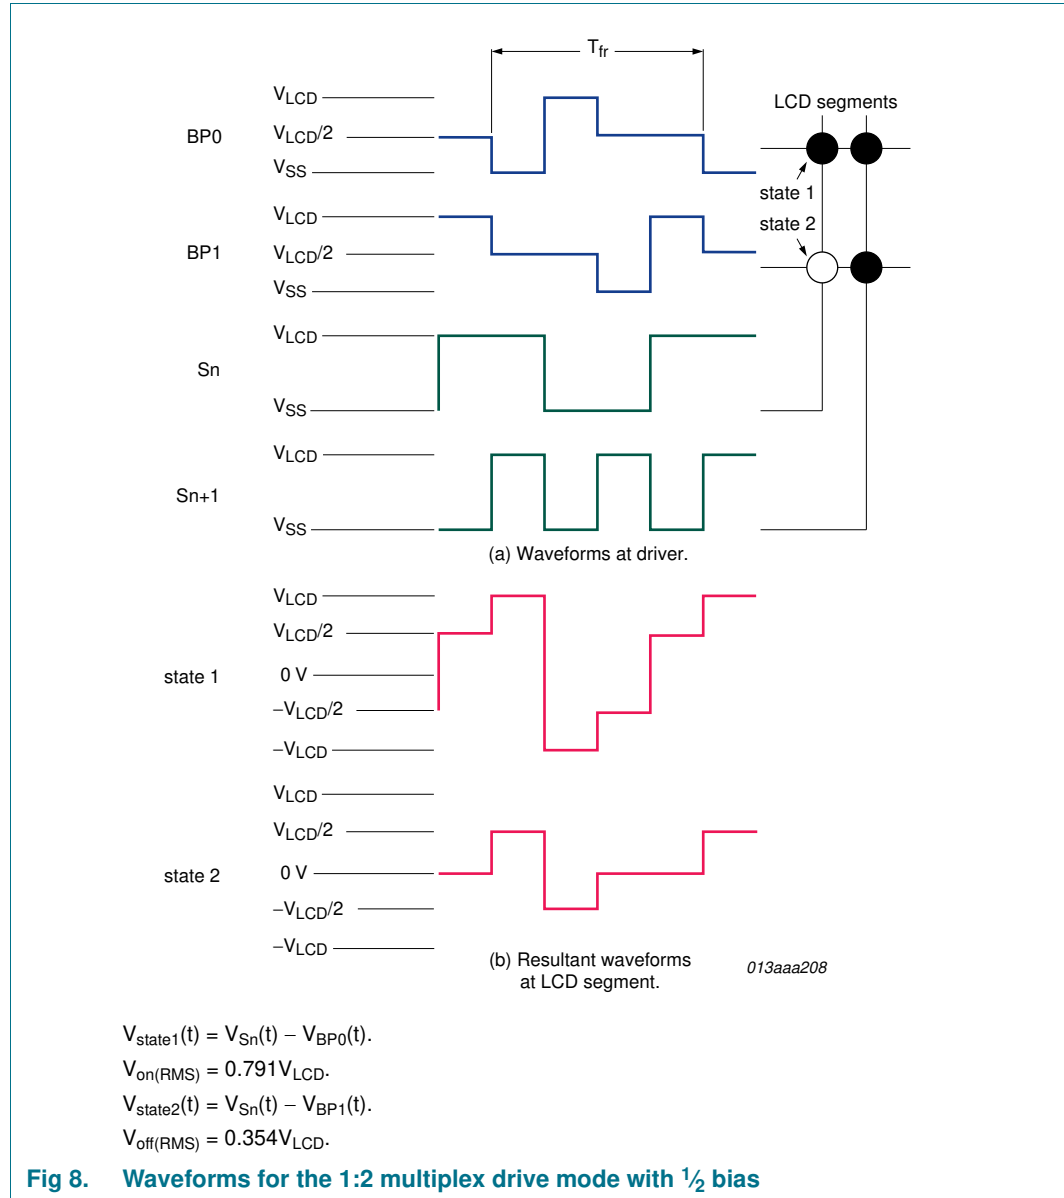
$T_{fr}$

LCD segments

BP0

$V_{LCD}$

$V_{LCD}/2$

$V_{SS}$

state 1

state 2

BP1

$V_{LCD}$

$V_{LCD}/2$

$V_{SS}$

Sn

$V_{LCD}$

$V_{SS}$

Sn+1

$V_{LCD}$

$V_{SS}$

(a) Waveforms at driver.

state 1

$V_{LCD}$

$V_{LCD}/2$

0 V

$-V_{LCD}/2$

$-V_{LCD}$

state 2

$V_{LCD}$

$V_{LCD}/2$

0 V

$-V_{LCD}/2$

$-V_{LCD}$

(b) Resultant waveforms at LCD segment.

013aaa208

$V_{state1}(t) = V_{Sn}(t) - V_{BP0}(t)$.

$V_{on(RMS)} = 0.791V_{LCD}$.

$V_{state2}(t) = V_{Sn}(t) - V_{BP1}(t)$.

$V_{off(RMS)} = 0.354V_{LCD}$.

Fig 8. Waveforms for the 1:2 multiplex drive mode with $\frac{1}{2}$ bias